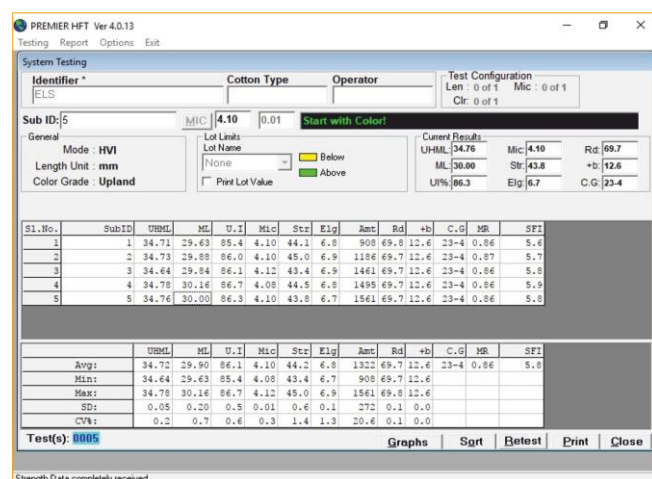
PREMIER HFT Ver 4.0.13
Testing Report Options Exit

System Testing

Identifier * ELS
Cotton Type
Operator
Test Configuration
Len : 0 of 1 Mic : 0 of 1
Clr: 0 of 1

Sub ID: 5
MIC 4.10 0.01 Start with Color!

General
Mode : HVI
Length Unit : mm
Color Grade : Upland

Lot Limits
Lot Name
None
Below
Above
Print Lot Value

Current Results
UHML: 34.76
Mic: 4.10
Rd: 69.7
ML: 30.00
Str: 43.8
+b: 12.6
UI%: 86.3
Elg: 6.7
C.G: 23-4

| Sl.No. | SubID | UHML | ML | U.I | Mic | Str | Elg | Amt | Rd | +b | C.G | MR | SFI |
|---|---|---|---|---|---|---|---|---|---|---|---|---|---|
| 1 | 1 | 34.71 | 29.63 | 85.4 | 4.10 | 44.1 | 6.8 | 908 | 69.8 | 12.6 | 23-4 | 0.86 | 5.6 |
| 2 | 2 | 34.73 | 29.88 | 86.0 | 4.10 | 45.0 | 6.9 | 1186 | 69.7 | 12.6 | 23-4 | 0.87 | 5.7 |
| 3 | 3 | 34.64 | 29.84 | 86.1 | 4.12 | 43.4 | 6.9 | 1461 | 69.7 | 12.6 | 23-4 | 0.86 | 5.8 |
| 4 | 4 | 34.78 | 30.16 | 86.7 | 4.08 | 44.5 | 6.8 | 1495 | 69.7 | 12.6 | 23-4 | 0.86 | 5.9 |
| 5 | 5 | 34.76 | 30.00 | 86.3 | 4.10 | 43.8 | 6.7 | 1561 | 69.7 | 12.6 | 23-4 | 0.86 | 5.8 |

| | UHML | ML | U.I | Mic | Str | Elg | Amt | Rd | +b | C.G | MR | SFI |
|---|---|---|---|---|---|---|---|---|---|---|---|---|
| Avg: | 34.72 | 29.90 | 86.1 | 4.10 | 44.2 | 6.8 | 1322 | 69.7 | 12.6 | 23-4 | 0.86 | 5.8 |
| Min: | 34.64 | 29.63 | 85.4 | 4.08 | 43.4 | 6.7 | 908 | 69.7 | 12.6 | | | |
| Max: | 34.78 | 30.16 | 86.7 | 4.12 | 45.0 | 6.9 | 1561 | 69.8 | 12.6 | | | |
| SD: | 0.05 | 0.20 | 0.5 | 0.01 | 0.6 | 0.1 | 272 | 0.1 | 0.0 | | | |
| CV%: | 0.2 | 0.7 | 0.6 | 0.3 | 1.4 | 1.3 | 20.6 | 0.1 | 0.0 | | | |

Test(s): 0005
Graphs Sort Retest Print Close

Strength Data completely received